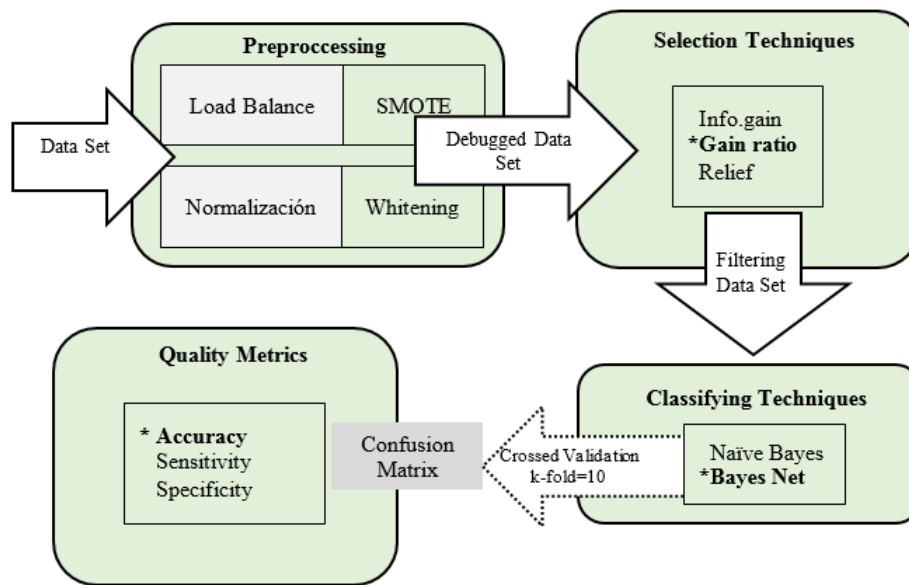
Preproccessing

Load Balance

SMOTE

Normalización

Whitening

Data Set

Debugged Data Set

Selection Techniques

Info.gain
**\*Gain ratio**
Relief

Filtering Data Set

Quality Metrics

**\* Accuracy**
Sensitivity
Specificity

Confusion Matrix

Crossed Validation k-fold=10

Classifying Techniques

Naïve Bayes
**\*Bayes Net**